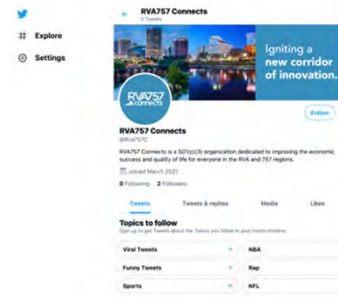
Explore

Settings

RVA757 Connects
0 Tweets

Igniting a new corridor of innovation.

RVA757 connects

Follow

RVA757 Connects
@RVA757C

RVA757 Connects is a 501(c)(3) organization dedicated to improving the economic success and quality of life for everyone in the RVA and 757 regions.

Joined March 2021

0 Following 2 Followers

Tweets Tweets & replies Media Likes

Topics to follow
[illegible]

Viral Tweets
Funny Tweets
Sports
NBA
Rap
NFL